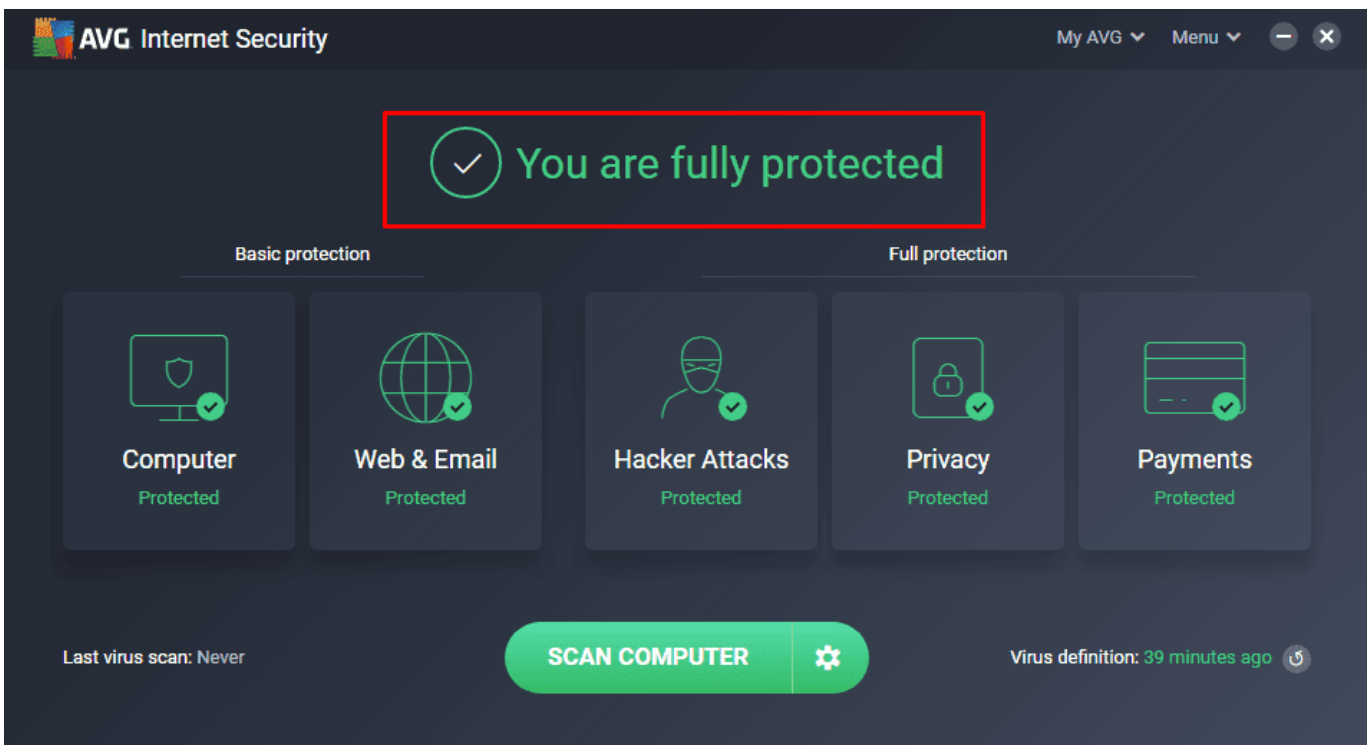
AVG Internet Security

My AVG Menu

You are fully protected

Basic protection

Full protection

Computer
Protected

Web & Email
Protected

Hacker Attacks
Protected

Privacy
Protected

Payments
Protected

Last virus scan: Never

SCAN COMPUTER

Virus definition: 39 minutes ago